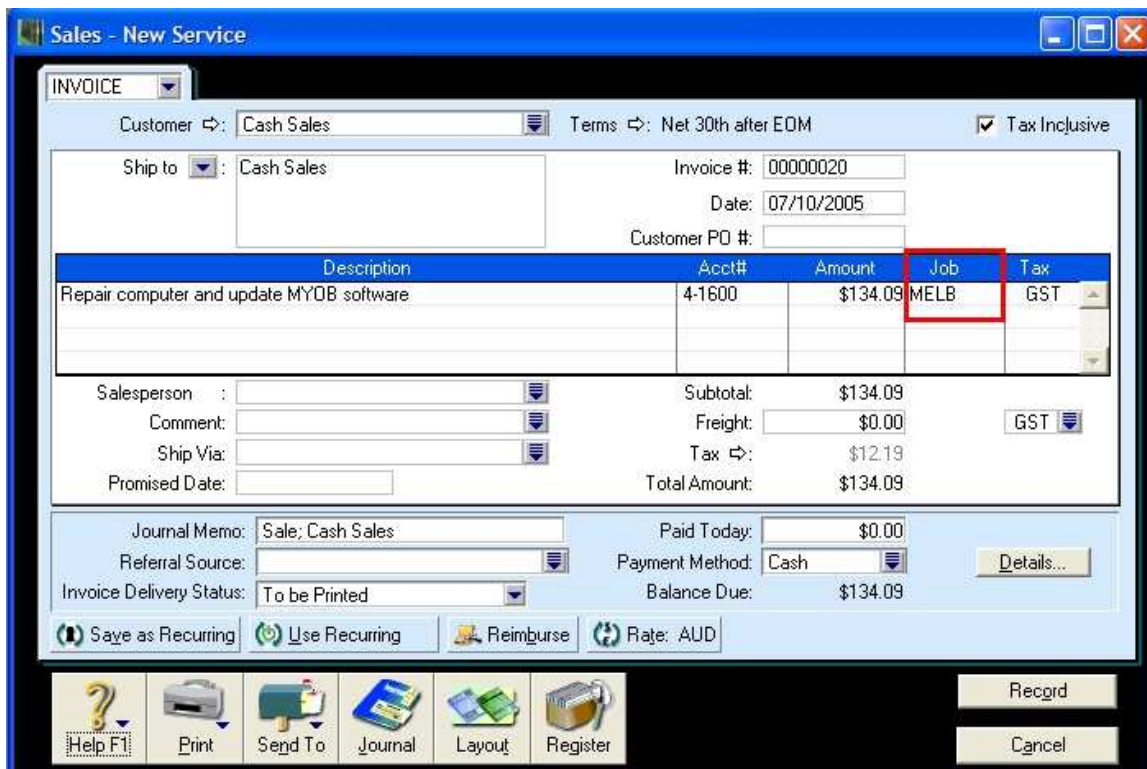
Sales - New Service

INVOICE

Customer ⇨: Cash Sales

Terms ⇨: Net 30th after EOM

Tax Inclusive

Ship to : Cash Sales

Invoice #: 00000020

Date: 07/10/2005

Customer PO #:

| Description | Acct# | Amount | Job | Tax |
|---|---|---|---|---|
| Repair computer and update MYOB software | 4-1600 | $134.09 | MELB | GST |

Salesperson :

Comment:

Ship Via:

Promised Date:

Subtotal: $134.09

Freight: $0.00

GST

Tax ⇨: $12.19

Total Amount: $134.09

Journal Memo: Sale; Cash Sales

Referral Source:

Invoice Delivery Status: To be Printed

Paid Today: $0.00

Payment Method: Cash

Balance Due: $134.09

Details...

Save as Recurring

Use Recurring

Reimburse

Rate: AUD

Help F1

Print

Send To

Journal

Layout

Register

Record

Cancel